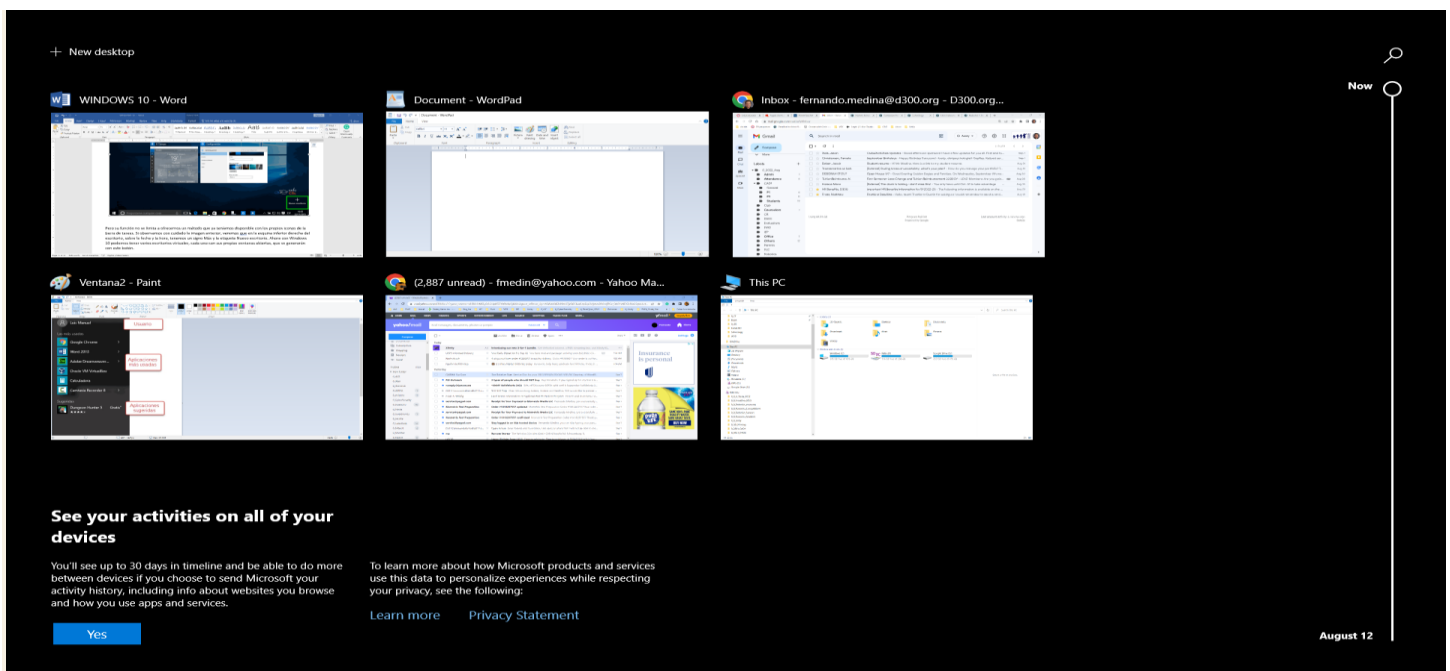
+ New desktop

Now

WINDOWS 10 - Word

Document - WordPad

Inbox - fernando.medina@d300.org - D300.org...

Ventana2 - Paint

(2,887 unread) - fmedin@yahoo.com - Yahoo Ma...

This PC

See your activities on all of your devices

You'll see up to 30 days in timeline and be able to do more between devices if you choose to send Microsoft your activity history, including info about websites you browse and how you use apps and services.

Yes

To learn more about how Microsoft products and services use this data to personalize experiences while respecting your privacy, see the following:

Learn more    Privacy Statement

August 12